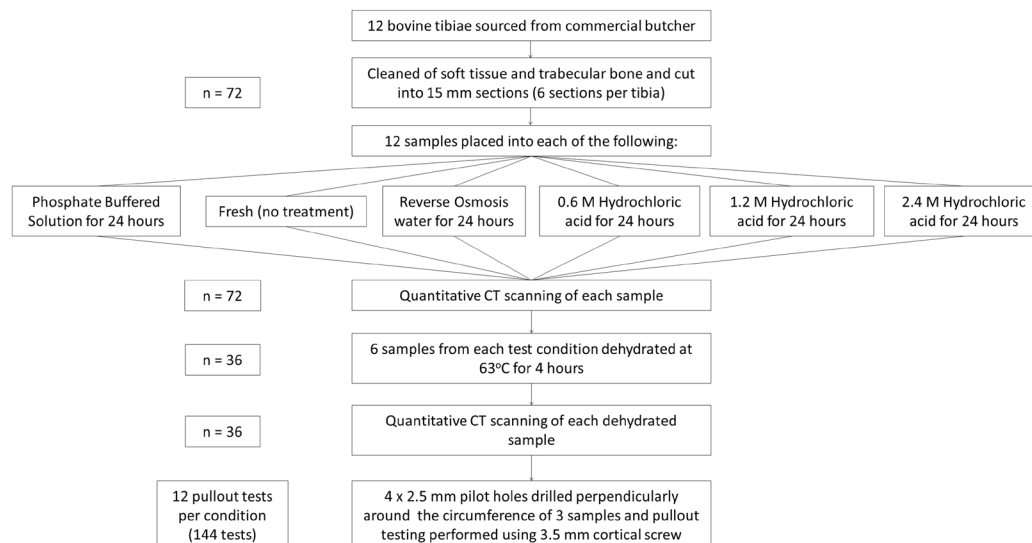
12 bovine tibiae sourced from commercial butcher

n = 72

Cleaned of soft tissue and trabecular bone and cut into 15 mm sections (6 sections per tibia)

12 samples placed into each of the following:

Phosphate Buffered Solution for 24 hours

Fresh (no treatment)

Reverse Osmosis water for 24 hours

0.6 M Hydrochloric acid for 24 hours

1.2 M Hydrochloric acid for 24 hours

2.4 M Hydrochloric acid for 24 hours

n = 72

Quantitative CT scanning of each sample

n = 36

6 samples from each test condition dehydrated at 63$^{o}$C for 4 hours

n = 36

Quantitative CT scanning of each dehydrated sample

12 pullout tests per condition (144 tests)

4 x 2.5 mm pilot holes drilled perpendicularly around the circumference of 3 samples and pullout testing performed using 3.5 mm cortical screw